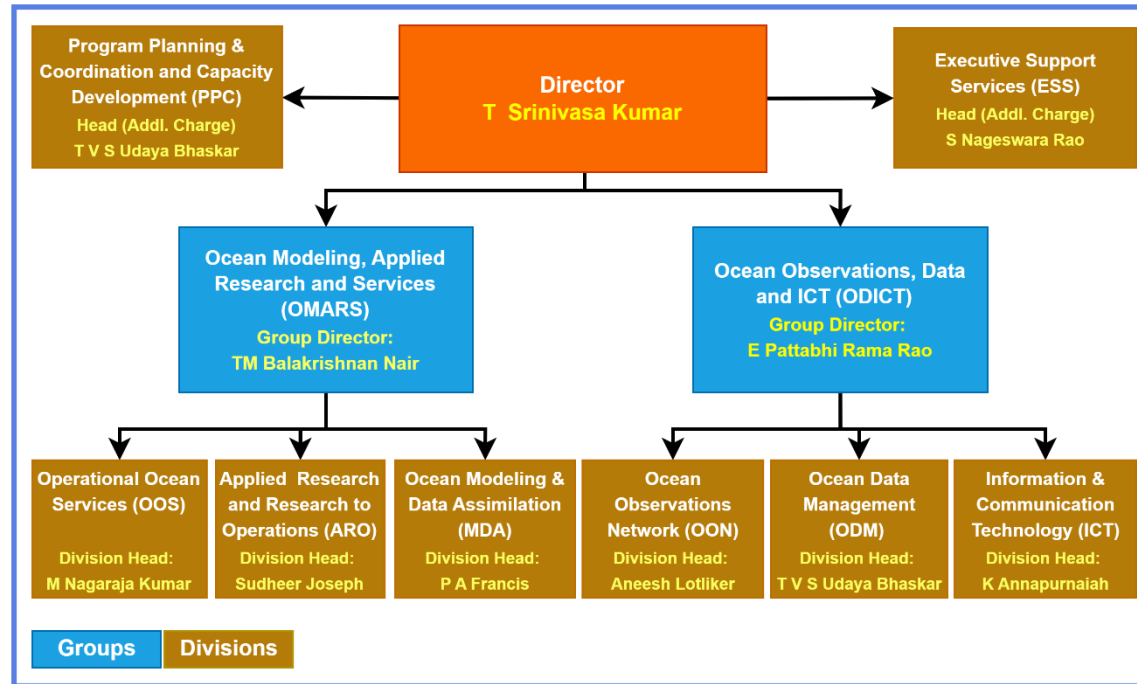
Director
T Srinivasa Kumar

Program Planning & Coordination and Capacity Development (PPC)
Head (Addl. Charge)
T V S Udaya Bhaskar

Executive Support Services (ESS)
Head (Addl. Charge)
S Nageswara Rao

Ocean Modeling, Applied Research and Services (OMARS)
Group Director:
TM Balakrishnan Nair

Ocean Observations, Data and ICT (ODICT)
Group Director:
E Pattabhi Rama Rao

Operational Ocean Services (OOS)
Division Head:
M Nagaraja Kumar

Applied Research and Research to Operations (ARO)
Division Head:
Sudheer Joseph

Ocean Modeling & Data Assimilation (MDA)
Division Head:
P A Francis

Ocean Observations Network (OON)
Division Head:
Aneesh Lotliker

Ocean Data Management (ODM)
Division Head:
T V S Udaya Bhaskar

Information & Communication Technology (ICT)
Division Head:
K Annapurnaiah

Groups
Divisions